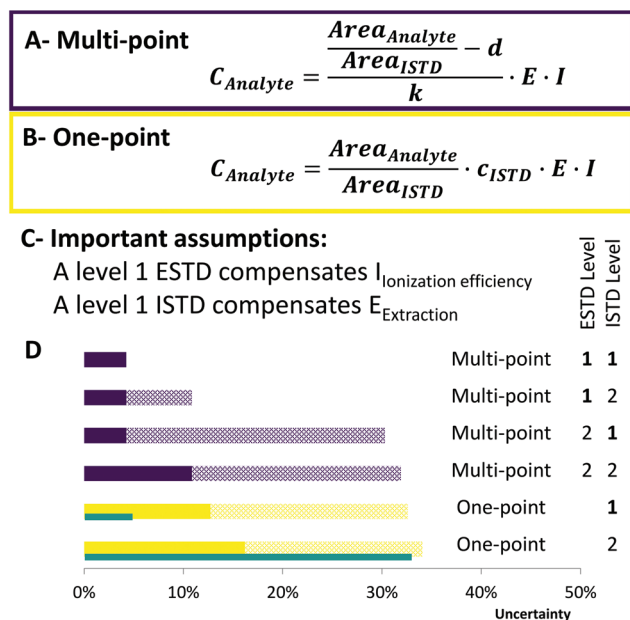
A- Multi-point

$C_{Analyte} = \frac{\frac{Area_{Analyte}}{Area_{ISTD}} - d}{k} \cdot E \cdot I$

B- One-point

$C_{Analyte} = \frac{Area_{Analyte}}{Area_{ISTD}} \cdot c_{ISTD} \cdot E \cdot I$

C- Important assumptions:

A level 1 ESTD compensates $I_{Ionization\ efficiency}$

A level 1 ISTD compensates $E_{Extraction}$

ESTD Level ISTD Level

D

| | ESTD Level | ISTD Level |
|---|---|---|
| Multi-point | 1 | 1 |
| Multi-point | 1 | 2 |
| Multi-point | 2 | 1 |
| Multi-point | 2 | 2 |
| One-point | | 1 |
| One-point | | 2 |

0% 10% 20% 30% 40% 50%

Uncertainty